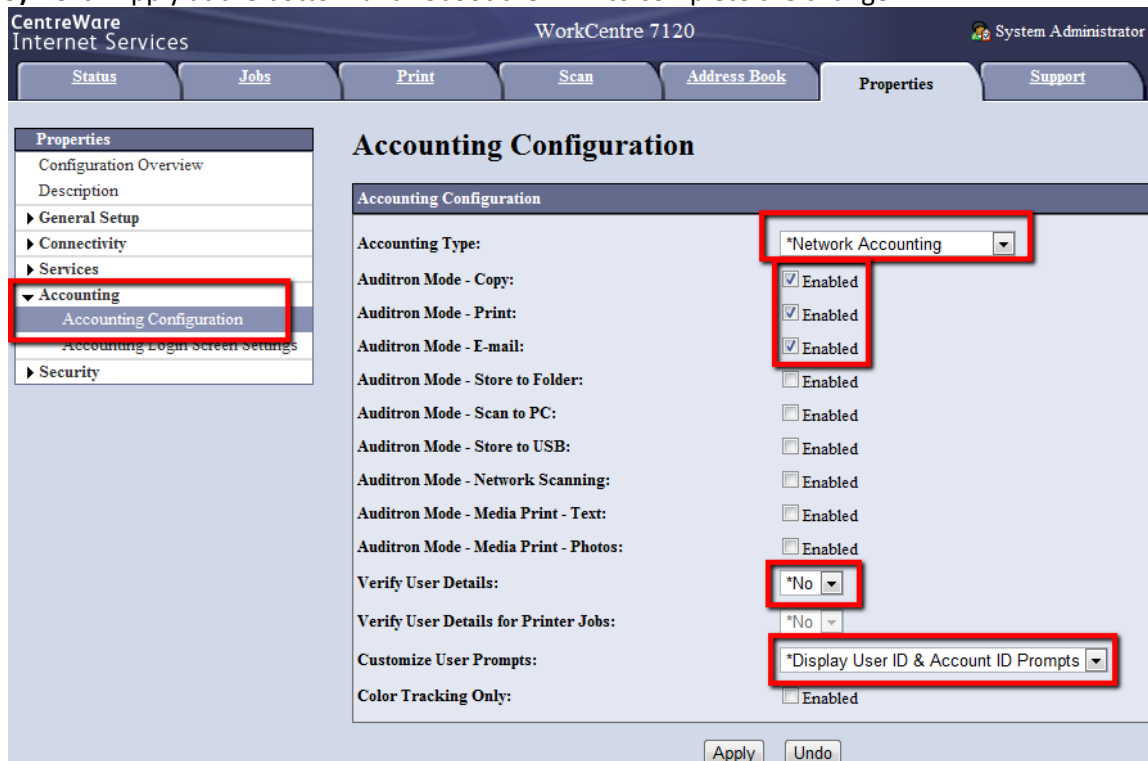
CentreWare Internet Services

WorkCentre 7120

System Administrator

Status | Jobs | Print | Scan | Address Book | Properties | Support

Properties
Configuration Overview
Description
General Setup
Connectivity
Services
Accounting
Accounting Configuration
Accounting Login Screen Settings
Security

Accounting Configuration

Accounting Configuration

| | |
|---|---|
| Accounting Type: | *Network Accounting |
| Auditron Mode - Copy: | Enabled |
| Auditron Mode - Print: | Enabled |
| Auditron Mode - E-mail: | Enabled |
| Auditron Mode - Store to Folder: | Enabled |
| Auditron Mode - Scan to PC: | Enabled |
| Auditron Mode - Store to USB: | Enabled |
| Auditron Mode - Network Scanning: | Enabled |
| Auditron Mode - Media Print - Text: | Enabled |
| Auditron Mode - Media Print - Photos: | Enabled |
| Verify User Details: | *No |
| Verify User Details for Printer Jobs: | *No |
| Customize User Prompts: | *Display User ID & Account ID Prompts |
| Color Tracking Only: | Enabled |

Apply Undo